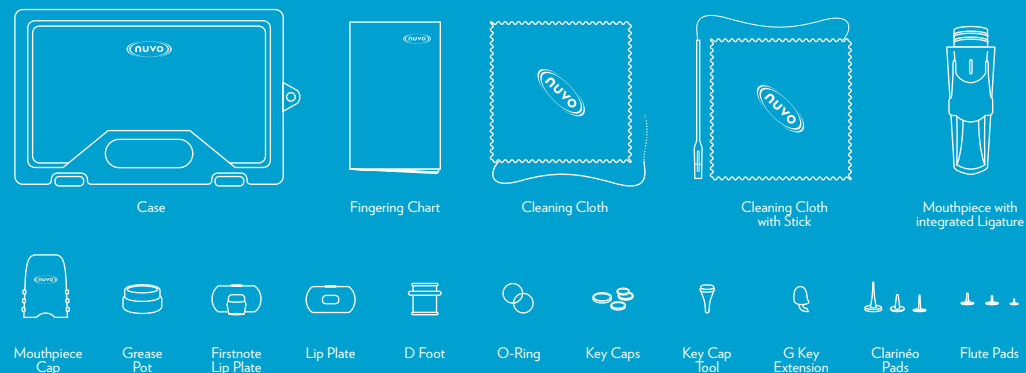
nuvo

Case

nuvo

Fingering Chart

nuvo

Cleaning Cloth

nuvo

Cleaning Cloth with Stick

Mouthpiece with integrated Ligature

nuvo

Mouthpiece Cap

Grease Pot

Firstnote Lip Plate

Lip Plate

D Foot

O-Ring

Key Caps

Key Cap Tool

G Key Extension

Clarinéo Pads

Flute Pads